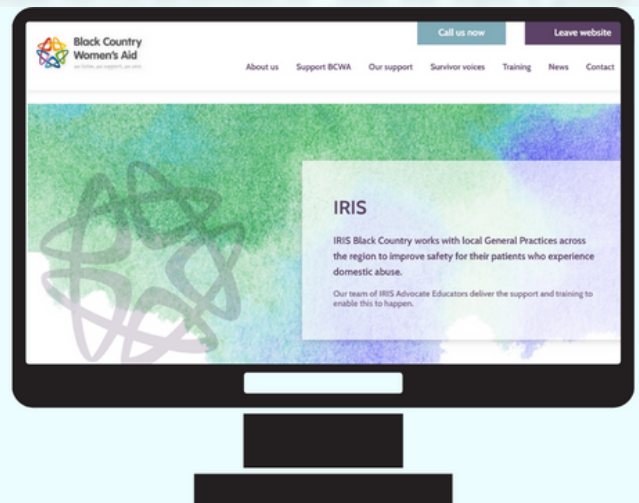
Black Country Women's Aid

we listen, we support, we care

Call us now

Leave website

About us Support BCWA Our support Survivor voices Training News Contact

IRIS

IRIS Black Country works with local General Practices across the region to improve safety for their patients who experience domestic abuse.

Our team of IRIS Advocate Educators deliver the support and training to enable this to happen.